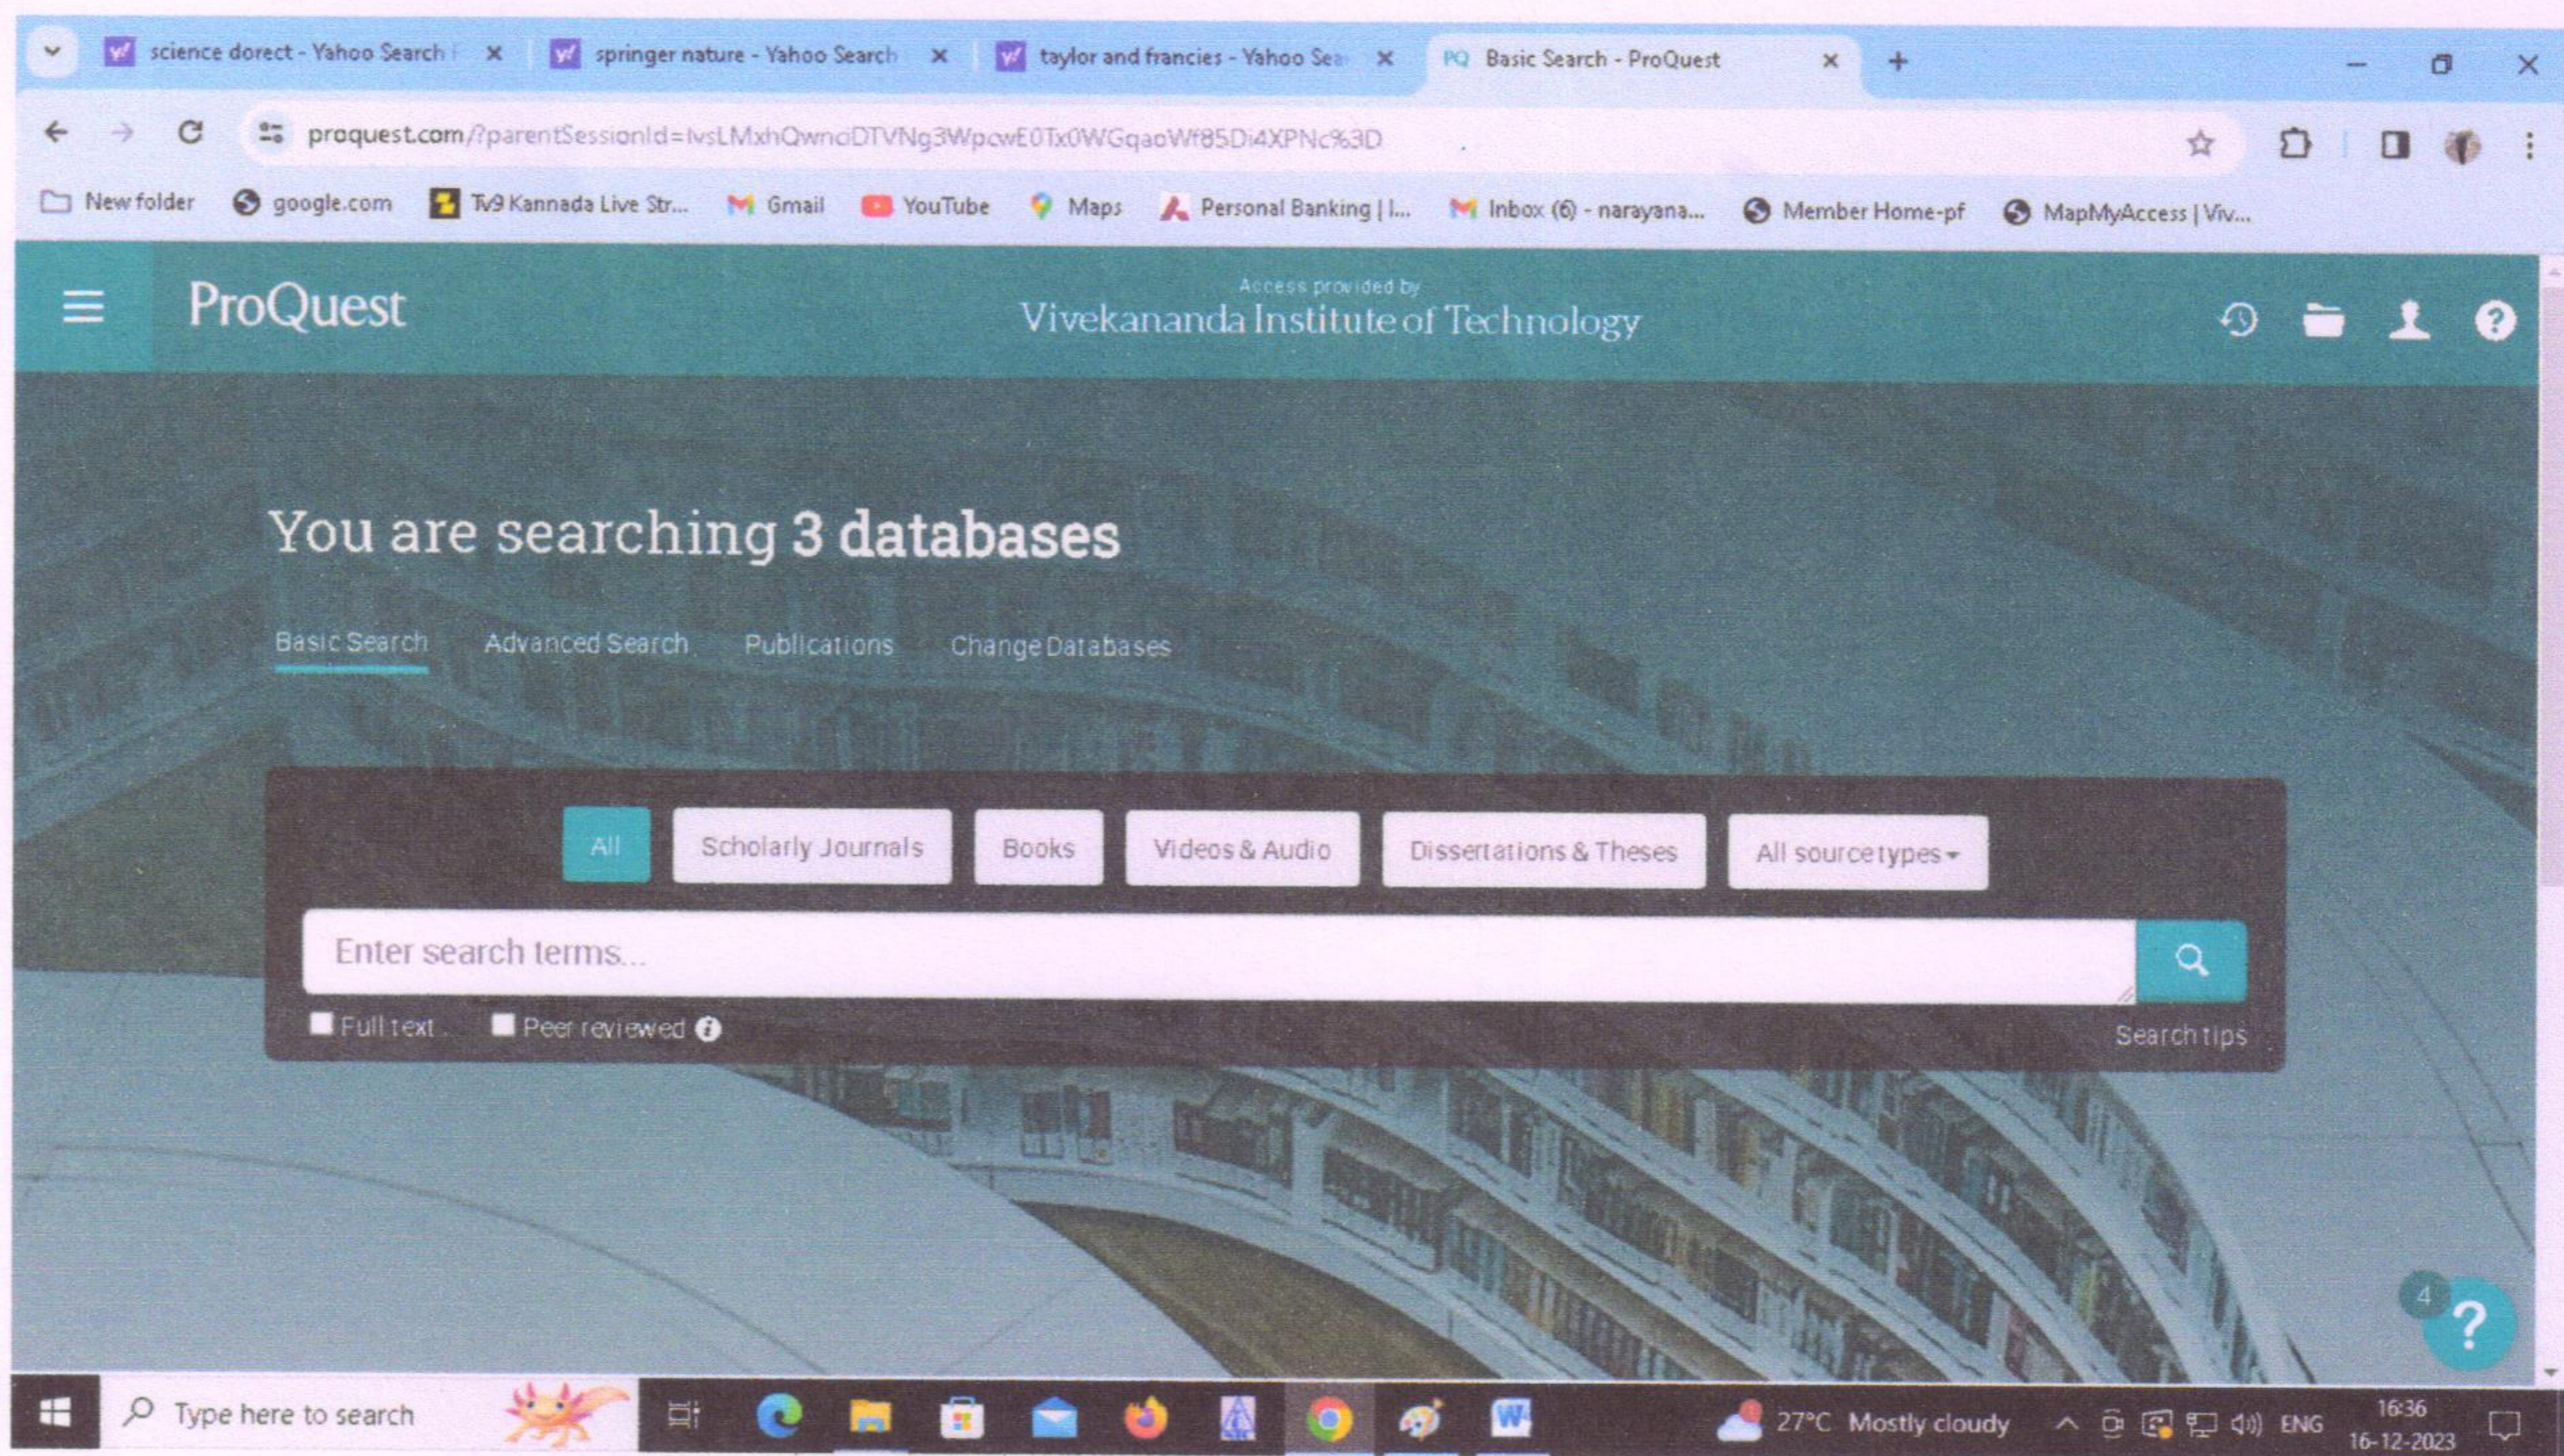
science dorect - Yahoo Search
springer nature - Yahoo Search
taylor and francies - Yahoo Sea
PQ Basic Search - ProQuest

proquest.com/?parentSessionId=lvsLMxhQwnciDTVNg3WpcwE0Tx0WGqaoWf85Di4XPNc%3D

New folder google.com Tv9 Kannada Live Str... Gmail YouTube Maps Personal Banking | I... Inbox (6) - narayana... Member Home-pf MapMyAccess | Viv...

ProQuest

Access provided by
Vivekananda Institute of Technology

You are searching 3 databases

Basic Search Advanced Search Publications Change Databases

All Scholarly Journals Books Videos & Audio Dissertations & Theses All source types

Enter search terms...

Full text Peer reviewed

Search tips

4 ?

Type here to search

27°C Mostly cloudy ENG 16:36 16-12-2023